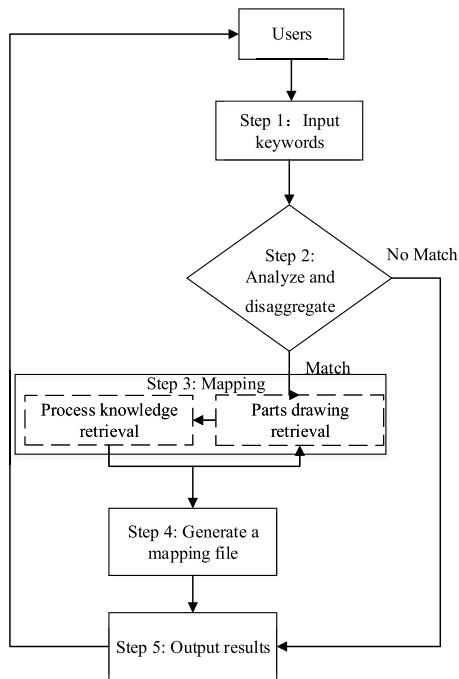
Users

Step 1：Input keywords

Step 2: Analyze and disaggregate

No Match

Match

Step 3: Mapping

Process knowledge retrieval

Parts drawing retrieval

Step 4: Generate a mapping file

Step 5: Output results